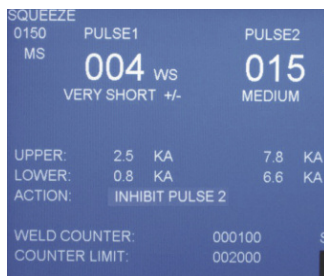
SQUEEZE
0150
MS

PULSE1
004 WS
VERY SHORT +/-

PULSE2
015
MEDIUM

| UPPER: | 2.5 | KA | 7.8 | KA |
|---|---|---|---|---|
| LOWER: | 0.8 | KA | 6.6 | KA |

ACTION: INHIBIT PULSE 2

WELD COUNTER: 000100
COUNTER LIMIT: 002000